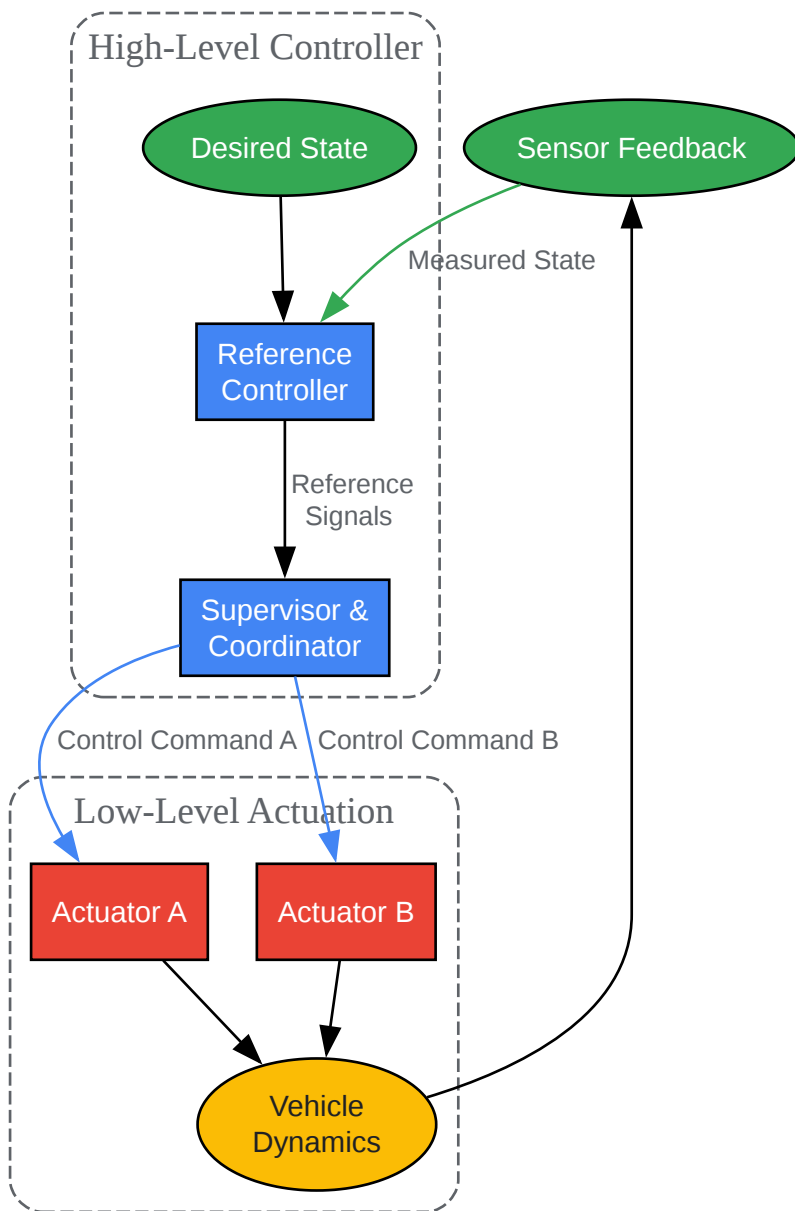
High-Level Controller

Desired State

Sensor Feedback

Measured State

Reference Controller

Reference Signals

Supervisor & Coordinator

Control Command A

Control Command B

Low-Level Actuation

Actuator A

Actuator B

Vehicle Dynamics